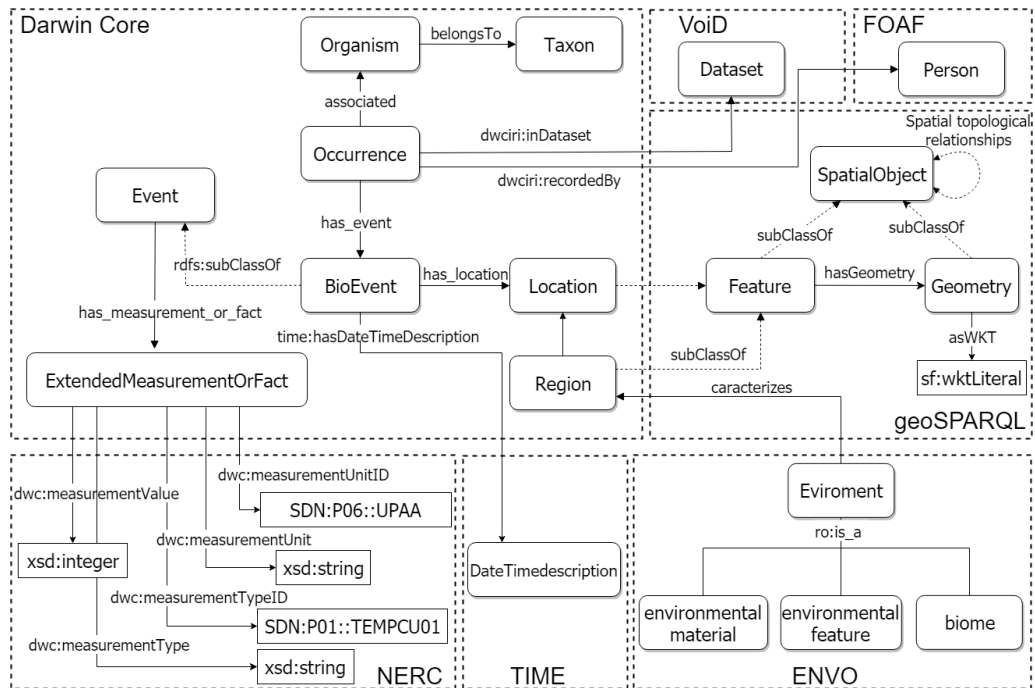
Darwin Core

Organism

belongsTo

Taxon

associated

Occurrence

dwciri:inDataset

dwciri:recordedBy

Event

has_event

rdfs:subClassOf

BioEvent

has_location

Location

has_measurement_or_fact

time:hasDateTimeDescription

ExtendedMeasurementOrFact

Region

VoiD

Dataset

FOAF

Person

Spatial topological relationships

SpatialObject

subClassOf

subClassOf

Feature

hasGeometry

Geometry

asWKT

sf:wktLiteral

subClassOf

caracterizes

geoSPARQL

dwc:measurementUnitID

dwc:measurementValue

SDN:P06::UPAA

xsd:integer

dwc:measurementUnit

xsd:string

dwc:measurementTypeID

SDN:P01::TEMPCU01

dwc:measurementType

xsd:string

NERC

DateTimedescription

TIME

Eviroment

ro:is_a

environmental material

environmental feature

biome

ENVO